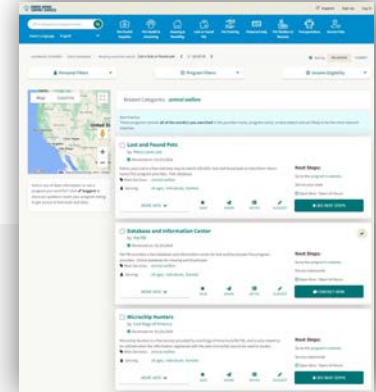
Lost and Found Pets

Database and Information Center

Microchip Humane

Next Steps:

Next Steps:

Next Steps:

Related Categories: animal welfare

Personal Filters

Program Filters

Income Eligibility